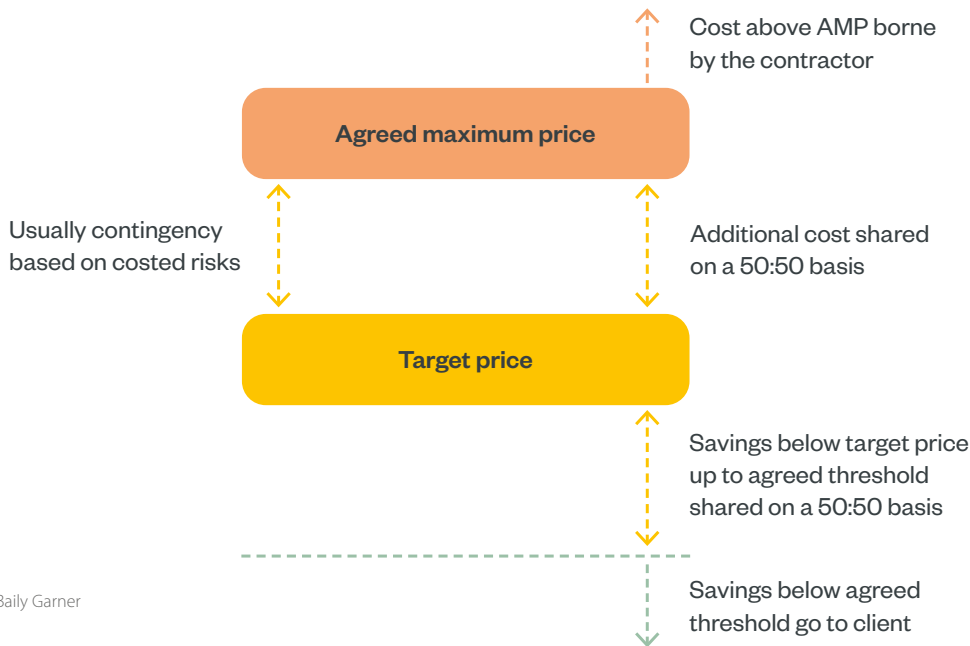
Cost above AMP borne by the contractor

Agreed maximum price

Usually contingency based on costed risks

Additional cost shared on a 50:50 basis

Target price

Savings below target price up to agreed threshold shared on a 50:50 basis

Baily Garner

Savings below agreed threshold go to client